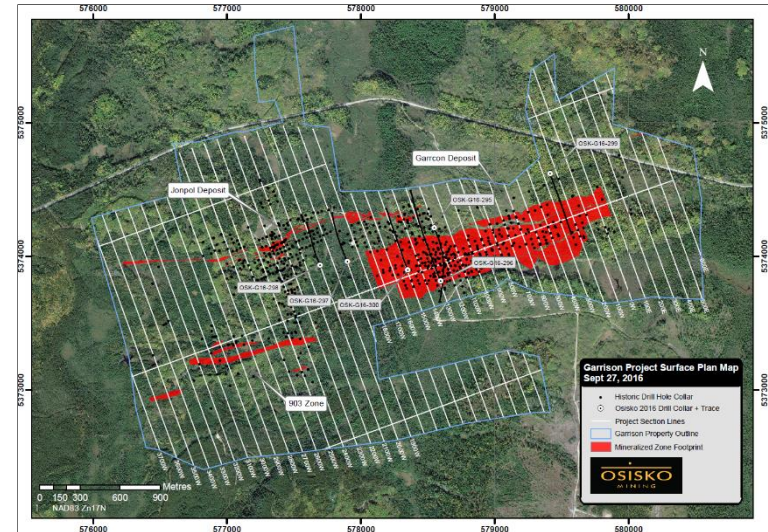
576000 577000 578000 579000 580000

5375000
5374000
5373000

N

Garrcon Deposit

OSK-G16-299

Jonpol Deposit

OSK-G16-295

OSK-G16-296

OSK-G16-298

OSK-G16-297

OSK-G16-300

903 Zone

Garrison Project Surface Plan Map
Sept 27, 2016

Historic Drill Hole Collar
Osisko 2016 Drill Collar + Trace
Project Section Lines
Garrison Property Outline
Mineralized Zone Footprint

0 150 300 600 900
Metres
NAD83 Zn17N

OSISKO MINING

576000 577000 578000 579000 580000